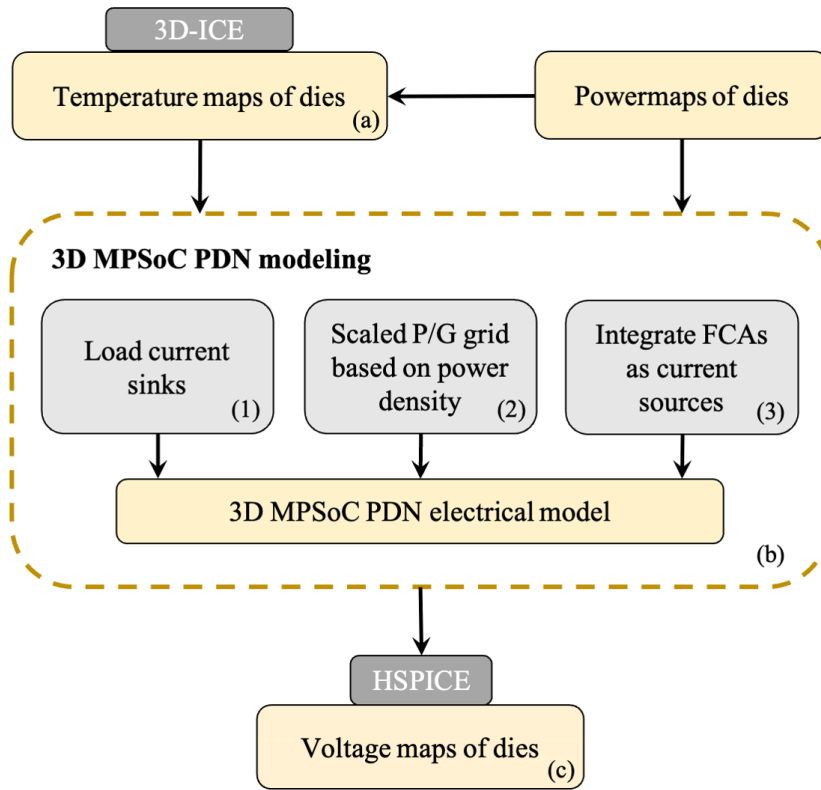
3D-ICE

Temperature maps of dies (a)

Powermaps of dies

3D MPSoC PDN modeling

Load current sinks (1)

Scaled P/G grid based on power density (2)

Integrate FCAs as current sources (3)

3D MPSoC PDN electrical model

(b)

HSPICE

Voltage maps of dies (c)